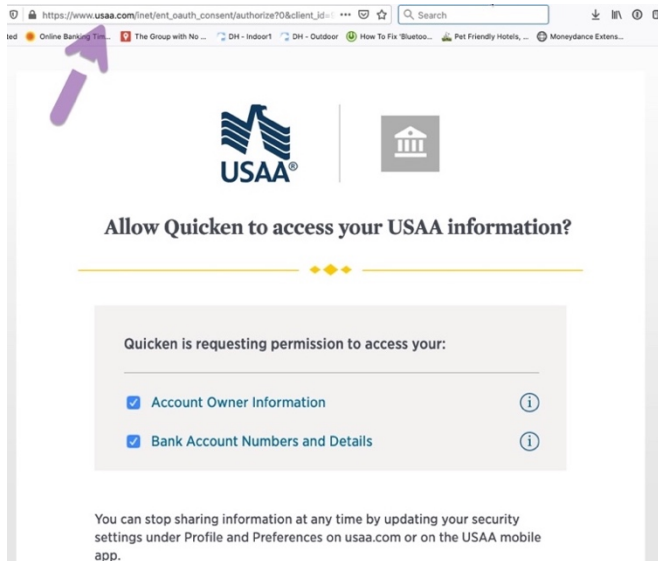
https://www.usaa.com/inet/ent_oauth_consent/authorize?0&client_id=

Search

ted Online Banking Tim... The Group with No ... DH - Indoor1 DH - Outdoor How To Fix 'Bluetoo... Pet Friendly Hotels, ... Moneydance Extens...

USAA®

Allow Quicken to access your USAA information?

Quicken is requesting permission to access your:

Account Owner Information

Bank Account Numbers and Details

You can stop sharing information at any time by updating your security settings under Profile and Preferences on usaa.com or on the USAA mobile app.